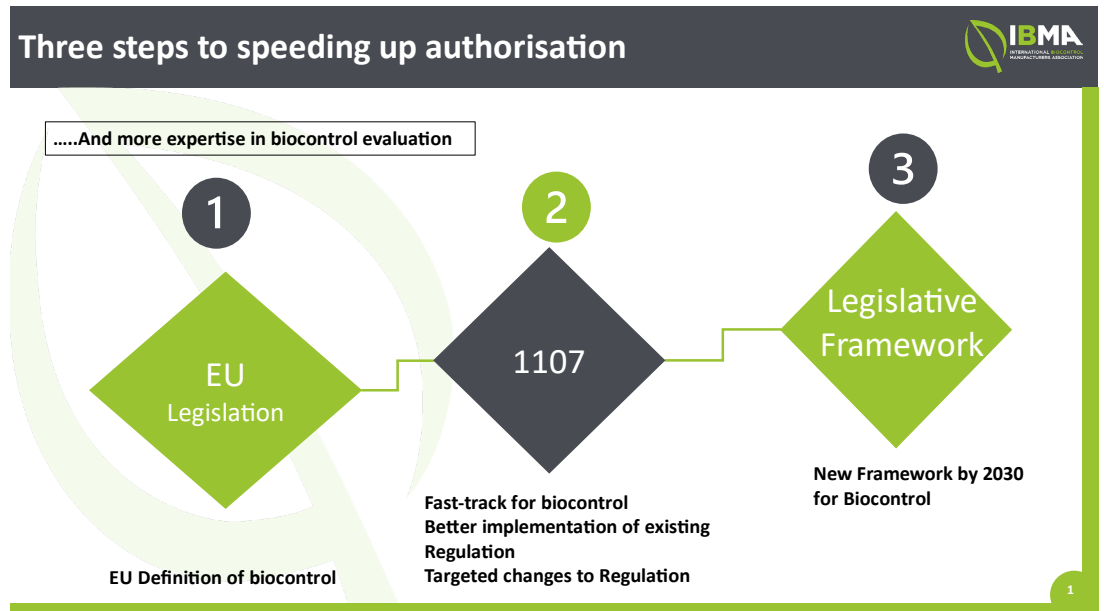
Three steps to speeding up authorisation

IBMA
INTERNATIONAL BIOCONTROL MANUFACTURERS ASSOCIATION

…..And more expertise in biocontrol evaluation

1

EU Legislation

EU Definition of biocontrol

2

1107

Fast-track for biocontrol
Better implementation of existing Regulation
Targeted changes to Regulation

3

Legislative Framework

New Framework by 2030 for Biocontrol

1